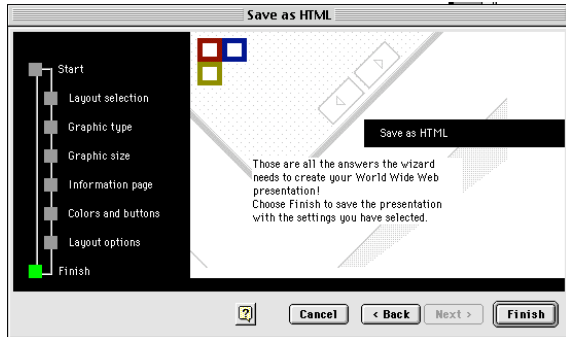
Save as HTML

Start
Layout selection
Graphic type
Graphic size
Information page
Colors and buttons
Layout options
Finish

Save as HTML

Those are all the answers the wizard needs to create your World Wide Web presentation!
Choose Finish to save the presentation with the settings you have selected.

?
Cancel
< Back
Next >
Finish